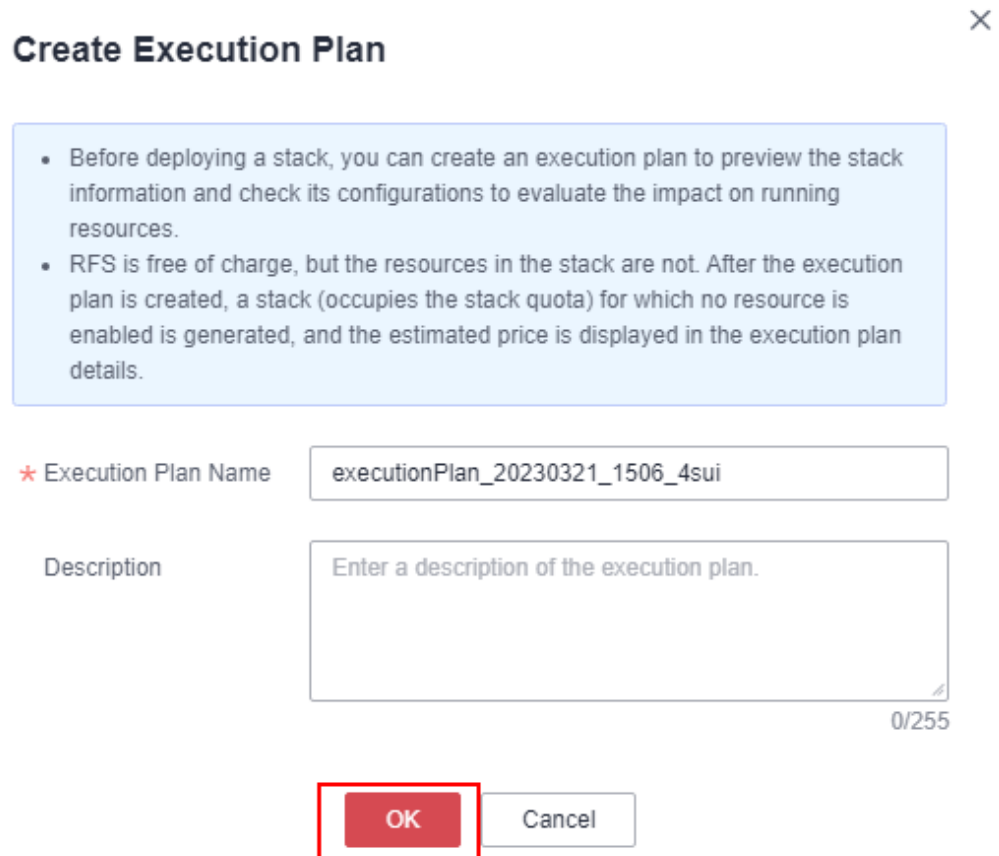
Create Execution Plan

×

- Before deploying a stack, you can create an execution plan to preview the stack information and check its configurations to evaluate the impact on running resources.
- RFS is free of charge, but the resources in the stack are not. After the execution plan is created, a stack (occupies the stack quota) for which no resource is enabled is generated, and the estimated price is displayed in the execution plan details.

* Execution Plan Name executionPlan_20230321_1506_4sui

Description Enter a description of the execution plan.

0/255

OK Cancel